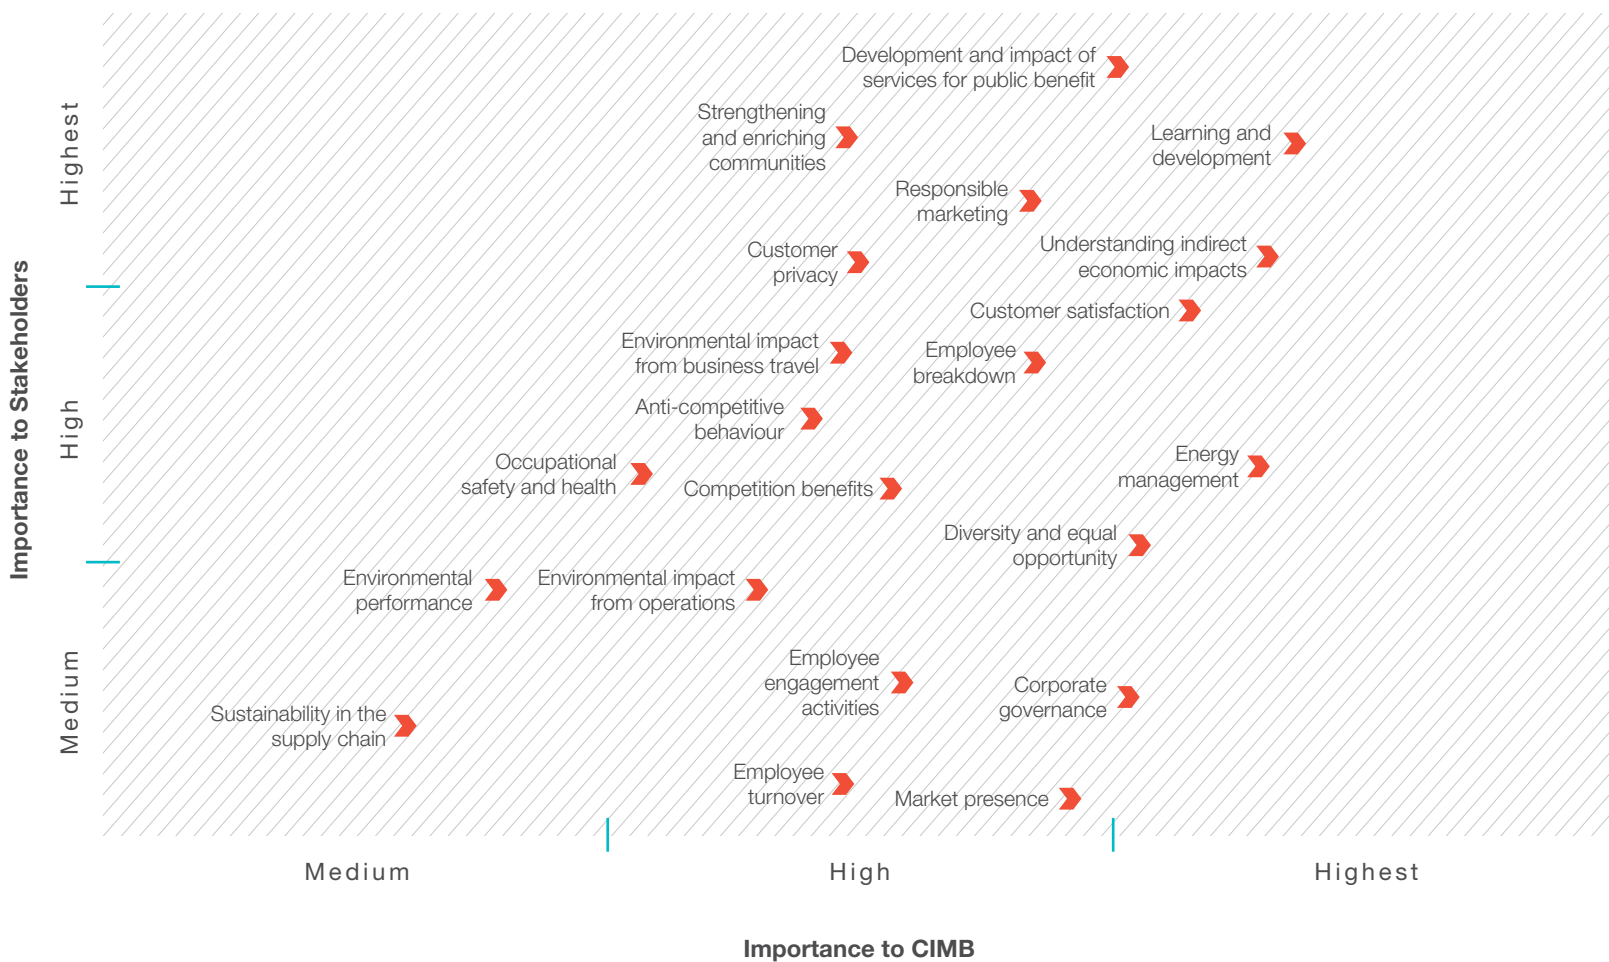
Importance to Stakeholders

Highest

High

Medium

Development and impact of services for public benefit

Strengthening and enriching communities

Learning and development

Responsible marketing

Customer privacy

Understanding indirect economic impacts

Customer satisfaction

Environmental impact from business travel

Employee breakdown

Anti-competitive behaviour

Occupational safety and health

Competition benefits

Energy management

Diversity and equal opportunity

Environmental performance

Environmental impact from operations

Employee engagement activities

Corporate governance

Sustainability in the supply chain

Employee turnover

Market presence

Medium

High

Highest

Importance to CIMB